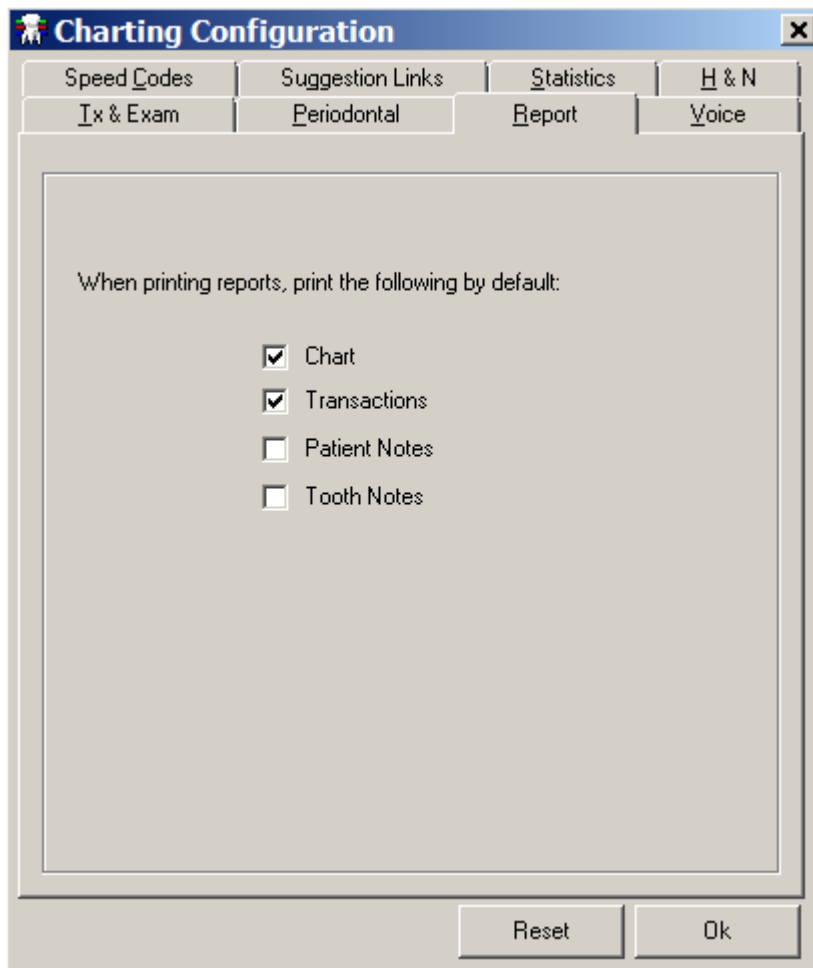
Charting Configuration

Speed Codes
Suggestion Links
Statistics
H & N
Tx & Exam
Periodontal
Report
Voice

When printing reports, print the following by default:

Chart
Transactions
Patient Notes
Tooth Notes

Reset
Ok